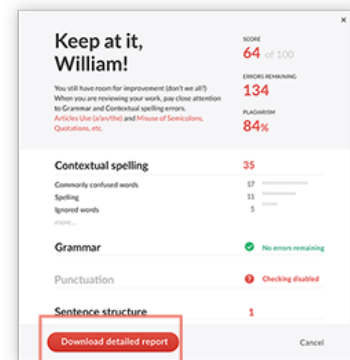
Keep at it, William!

You still have room for improvement (don't we all?) When you are reviewing your work, pay close attention to Grammar and Contextual spelling errors. Articles Use (a/an/the) and Misuse of Semicolons, Quotations, etc.

SCORE
64 of 100

ERRORS REMAINING
134

PLAGIARISM
84%

Contextual spelling 35
Commonly confused words 17
Spelling 11
Ignored words 5
more...

Grammar
No errors remaining

Punctuation
Checking disabled

Sentence structure 1

Download detailed report

Cancel